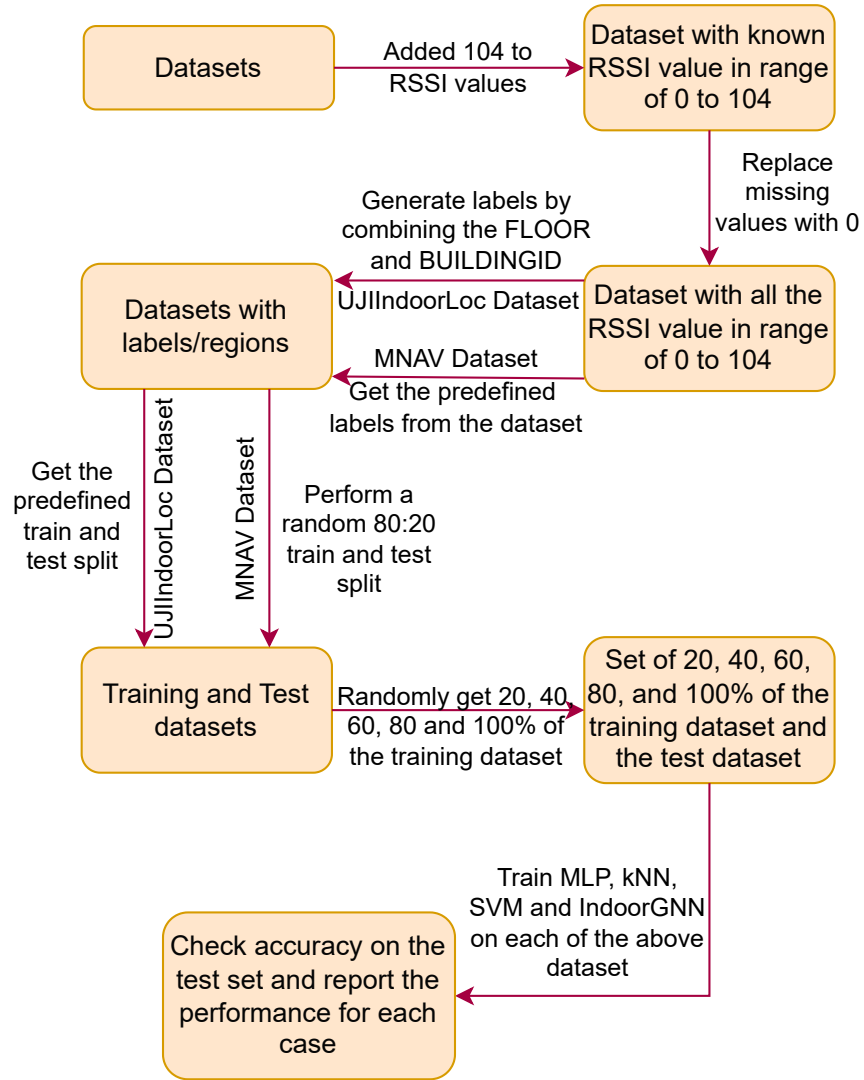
Datasets

Added 104 to RSSI values

Dataset with known RSSI value in range of 0 to 104

Replace missing values with 0

Generate labels by combining the FLOOR and BUILDINGID

UJIIndoorLoc Dataset

Datasets with labels/regions

Dataset with all the RSSI value in range of 0 to 104

MNAV Dataset

Get the predefined labels from the dataset

Get the predefined train and test split

UJIIndoorLoc Dataset

MNAV Dataset

Perform a random 80:20 train and test split

Training and Test datasets

Randomly get 20, 40, 60, 80 and 100% of the training dataset

Set of 20, 40, 60, 80, and 100% of the training dataset and the test dataset

Train MLP, kNN, SVM and IndoorGNN on each of the above dataset

Check accuracy on the test set and report the performance for each case